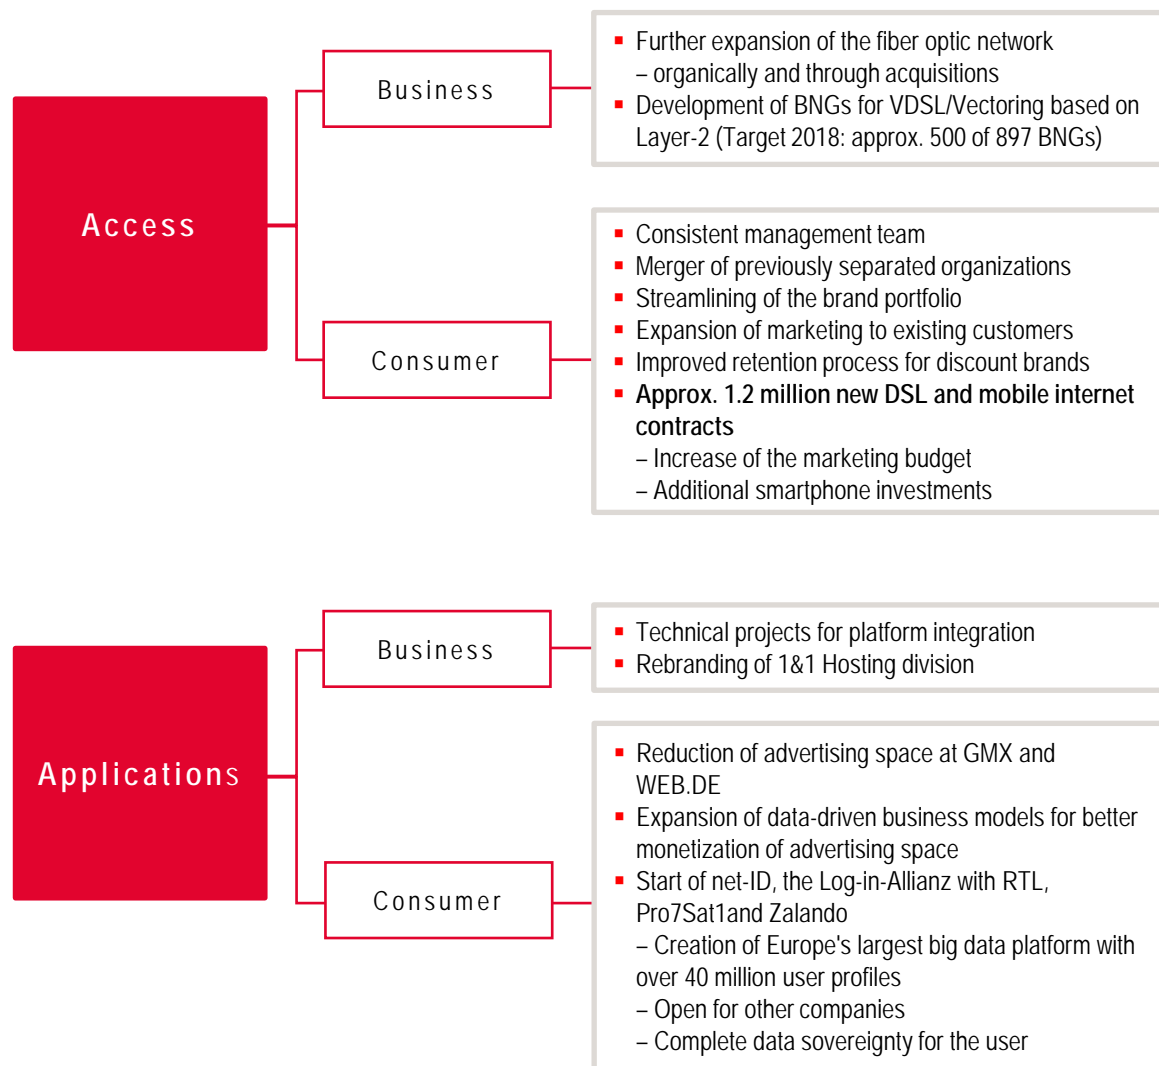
Access

Business

- Further expansion of the fiber optic network
– organically and through acquisitions
- Development of BNGs for VDSL/Vectoring based on Layer-2 (Target 2018: approx. 500 of 897 BNGs)

Consumer

- Consistent management team
- Merger of previously separated organizations
- Streamlining of the brand portfolio
- Expansion of marketing to existing customers
- Improved retention process for discount brands
- **Approx. 1.2 million new DSL and mobile internet contracts**
– Increase of the marketing budget
– Additional smartphone investments

Applications

Business

- Technical projects for platform integration
- Rebranding of 1&1 Hosting division

Consumer

- Reduction of advertising space at GMX and WEB.DE
- Expansion of data-driven business models for better monetization of advertising space
- Start of net-ID, the Log-in-Allianz with RTL, Pro7Sat1and Zalando
– Creation of Europe's largest big data platform with over 40 million user profiles
– Open for other companies
– Complete data sovereignty for the user